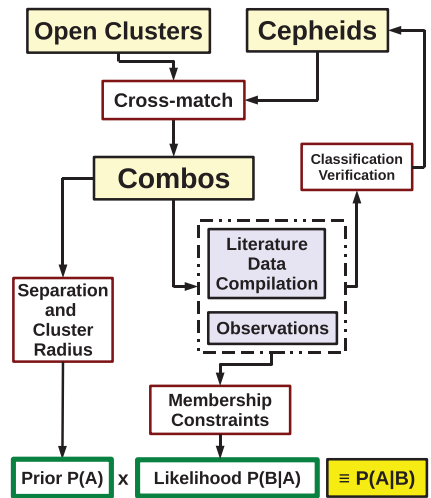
Open Clusters

Cepheids

Cross-match

Classification Verification

Combos

Literature Data Compilation

Observations

Separation and Cluster Radius

Membership Constraints

Prior P(A) x Likelihood P(B|A) ≡ P(A|B)